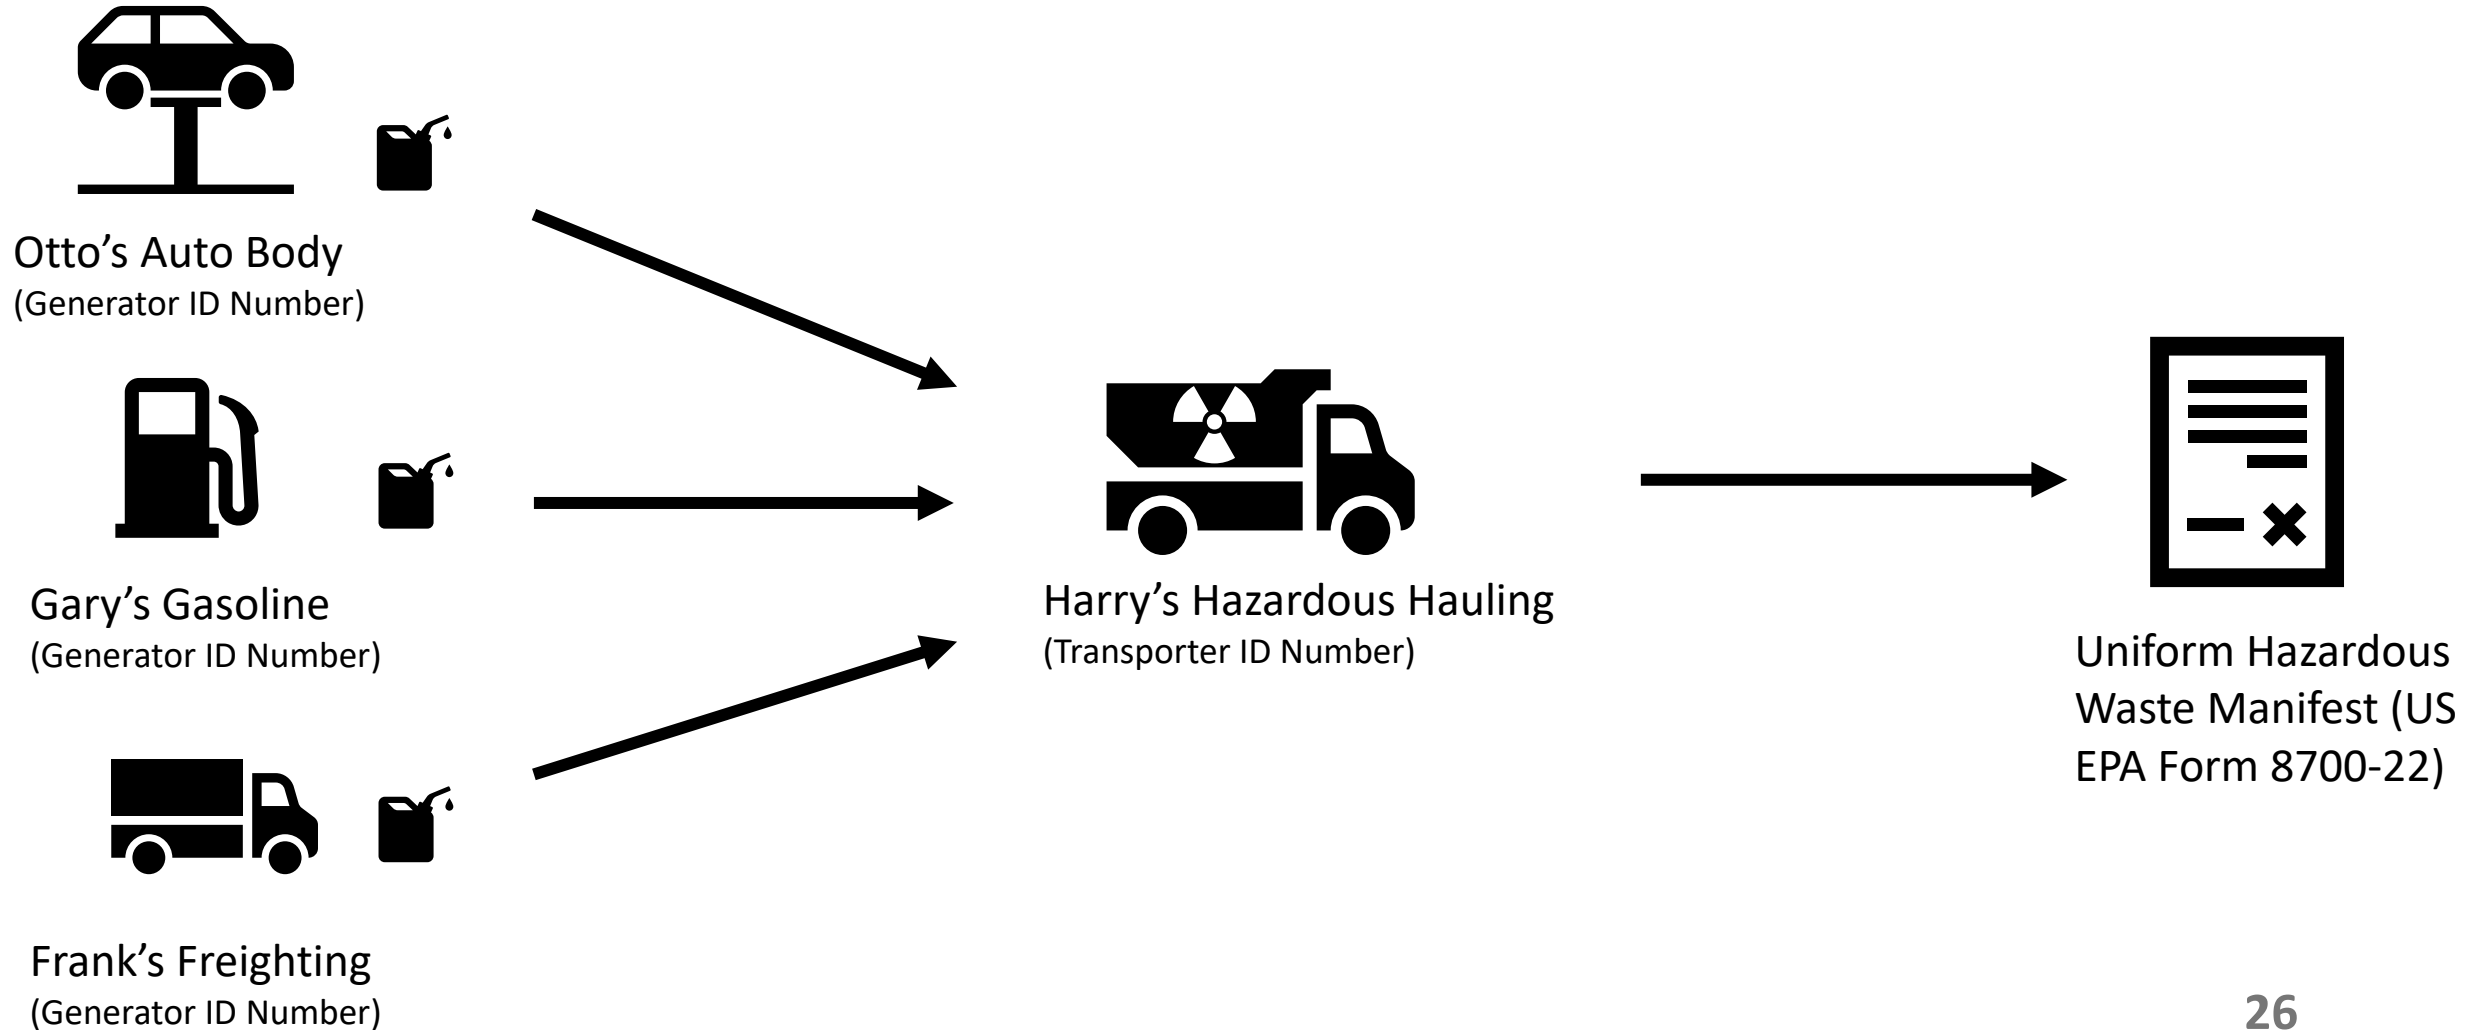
Otto’s Auto Body
(Generator ID Number)

Gary’s Gasoline
(Generator ID Number)

Frank’s Freighting
(Generator ID Number)

Harry’s Hazardous Hauling
(Transporter ID Number)

Uniform Hazardous Waste Manifest (US EPA Form 8700-22)

26